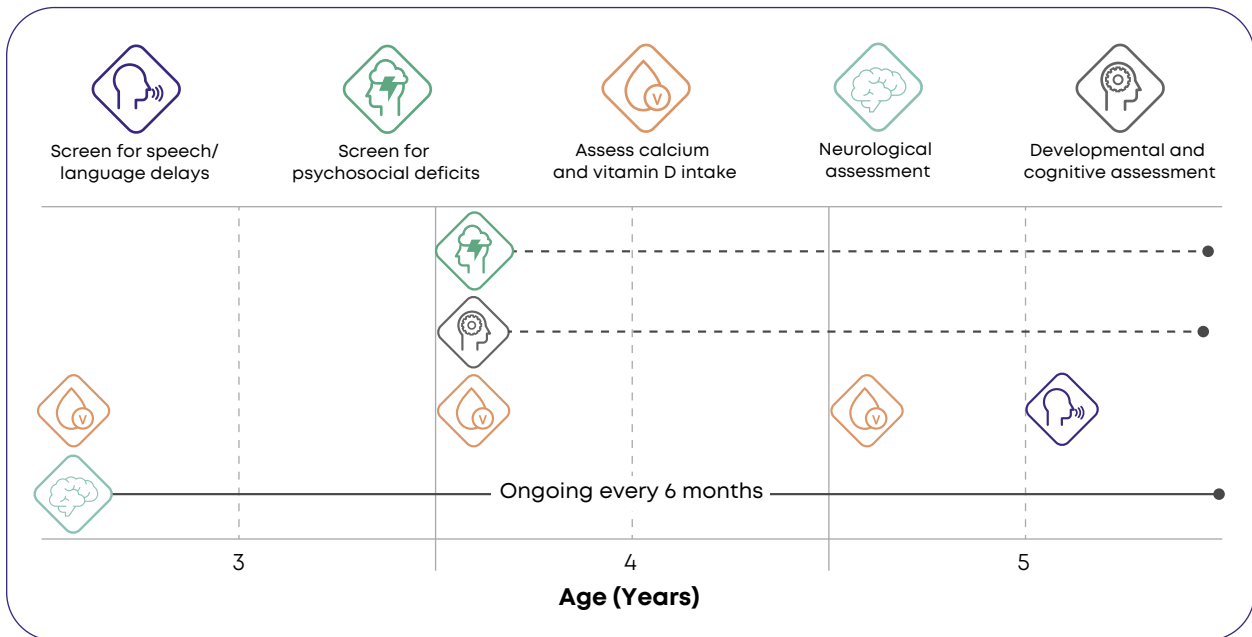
Screen for speech/ language delays

Screen for psychosocial deficits

Assess calcium and vitamin D intake

Neurological assessment

Developmental and cognitive assessment

Ongoing every 6 months

3

4

5

Age (Years)